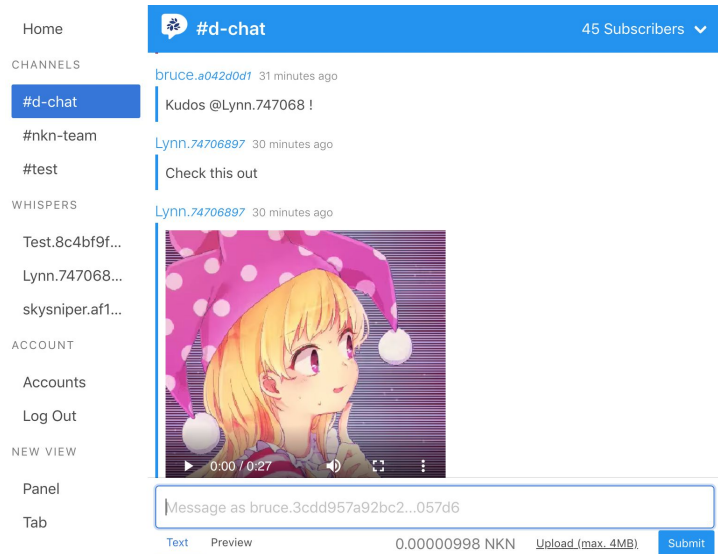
Home
CHANNELS
#d-chat
#nkn-team
#test
WHISPERS
Test.8c4bf9f...
Lynn.747068...
skysniper.af1...
ACCOUNT
Accounts
Log Out
NEW VIEW
Panel
Tab

#d-chat
45 Subscribers

bruce.a042d0d1 31 minutes ago
Kudos @Lynn.747068 !

Lynn.74706897 30 minutes ago
Check this out

Lynn.74706897 30 minutes ago
0:00 / 0:27

Message as bruce.3cdd957a92bc2...057d6
Text Preview 0.00000998 NKN Upload (max. 4MB) Submit